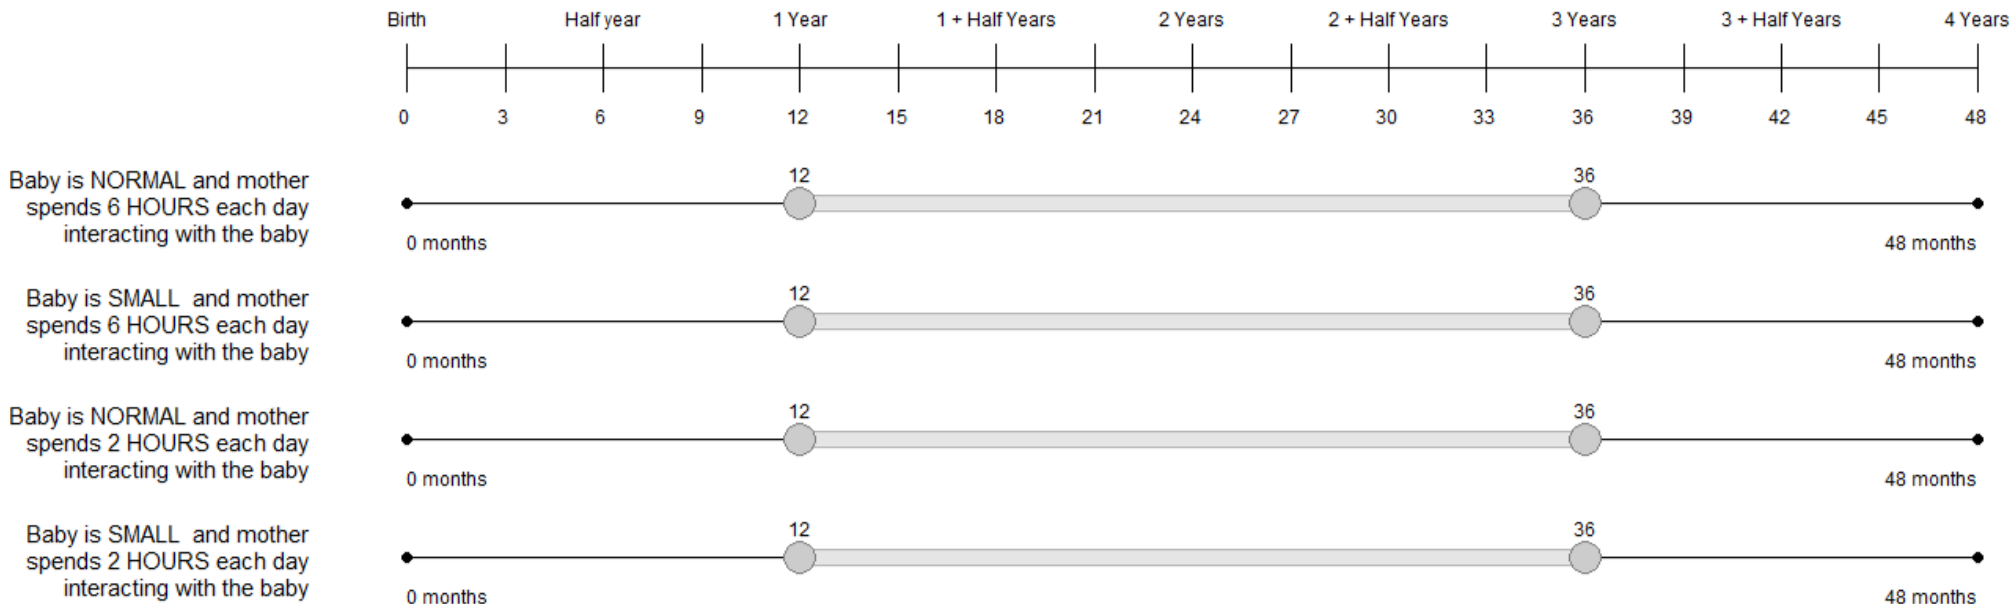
Birth Half year 1 Year 1 + Half Years 2 Years 2 + Half Years 3 Years 3 + Half Years 4 Years

0 3 6 9 12 15 18 21 24 27 30 33 36 39 42 45 48

Baby is NORMAL and mother spends 6 HOURS each day interacting with the baby

12 36

0 months 48 months

Baby is SMALL and mother spends 6 HOURS each day interacting with the baby

12 36

0 months 48 months

Baby is NORMAL and mother spends 2 HOURS each day interacting with the baby

12 36

0 months 48 months

Baby is SMALL and mother spends 2 HOURS each day interacting with the baby

12 36

0 months 48 months